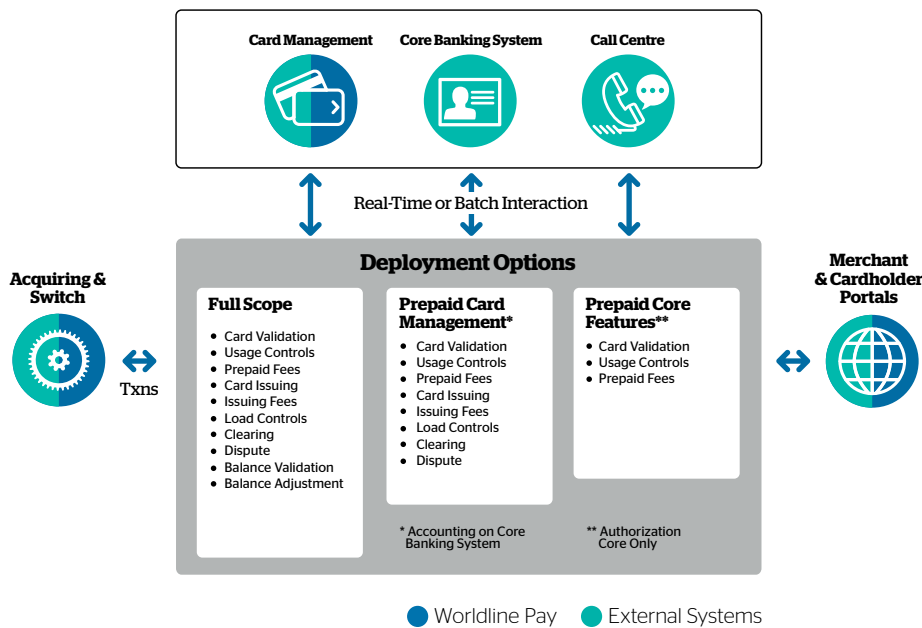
Card Management

Core Banking System

Call Centre

Real-Time or Batch Interaction

Acquiring & Switch

Txns

Deployment Options

Full Scope
- Card Validation
- Usage Controls
- Prepaid Fees
- Card Issuing
- Issuing Fees
- Load Controls
- Clearing
- Dispute
- Balance Validation
- Balance Adjustment

Prepaid Card Management*
- Card Validation
- Usage Controls
- Prepaid Fees
- Card Issuing
- Issuing Fees
- Load Controls
- Clearing
- Dispute

Prepaid Core Features**
- Card Validation
- Usage Controls
- Prepaid Fees

* Accounting on Core Banking System

** Authorization Core Only

Merchant & Cardholder Portals

Worldline Pay External Systems